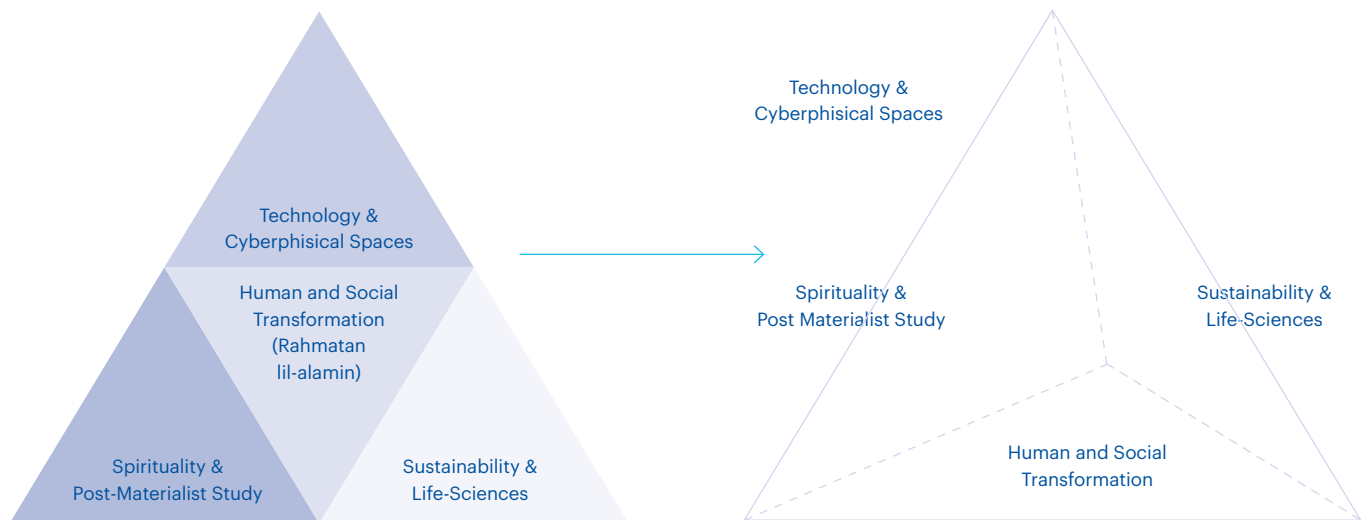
Technology & Cyberphisical Spaces

Human and Social Transformation (Rahmatan lil-alamin)

Spirituality & Post-Materialist Study

Sustainability & Life-Sciences

Technology & Cyberphisical Spaces

Spirituality & Post Materialist Study

Sustainability & Life-Sciences

Human and Social Transformation